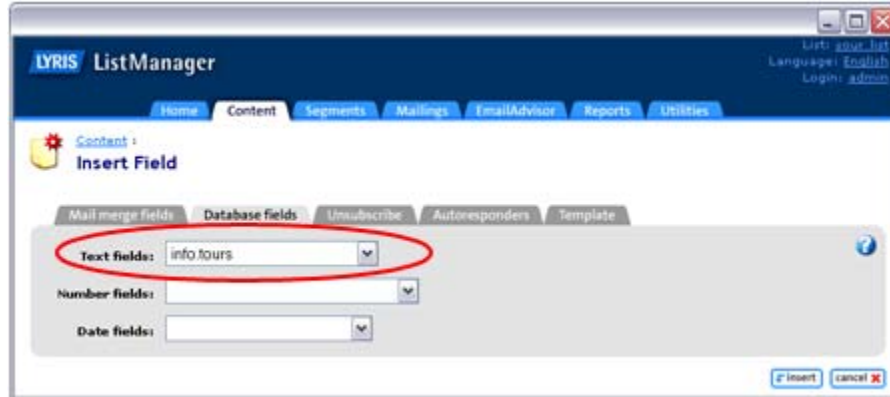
LYRIS ListManager

List: your list
Language: English
Login: admin

Home Content Segments Mailings EmailAdvisor Reports Utilities

Content ›
Insert Field

Mail merge fields Database fields Unsubscribe Autoresponders Template

Text fields: info.tours

Number fields:

Date fields:

insert cancel